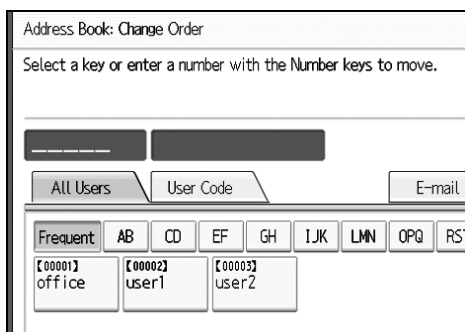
Address Book: Change Order

Select a key or enter a number with the Number keys to move.

------

All Users

User Code

E-mail

Frequent

AB

CD

EF

GH

IJK

LMN

OPQ

RS

[00001]
office

[00002]
user1

[00003]
user2